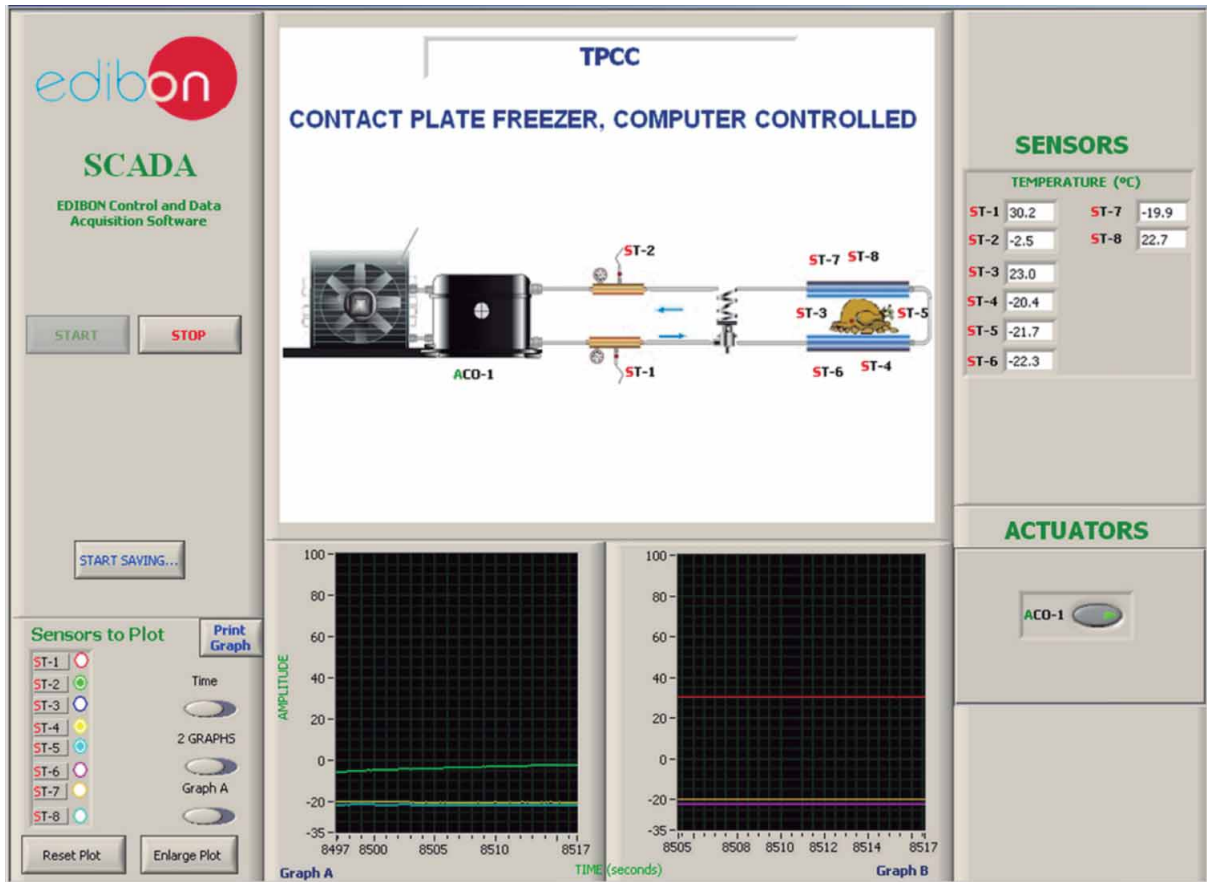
edibon

SCADA

EDIBON Control and Data Acquisition Software

START

STOP

START SAVING...

Sensors to Plot

Print Graph

ST-1
ST-2
ST-3
ST-4
ST-5
ST-6
ST-7
ST-8

Time

2 GRAPHS

Graph A

Reset Plot

Enlarge Plot

TPCC

CONTACT PLATE FREEZER, COMPUTER CONTROLLED

ST-2
ST-1
ACO-1
ST-7 ST-8
ST-3
ST-5
ST-6 ST-4

SENSORS

TEMPERATURE (ºC)

| | | | |
|---|---|---|---|
| ST-1 | 30.2 | ST-7 | -19.9 |
| ST-2 | -2.5 | ST-8 | 22.7 |
| ST-3 | 23.0 | | |
| ST-4 | -20.4 | | |
| ST-5 | -21.7 | | |
| ST-6 | -22.3 | | |

ACTUATORS

ACO-1

100
80
60
40
20
0
-20
-35
AMPLITUDE
8497 8500 8505 8510 8517
Graph A

100
80
60
40
20
0
-20
-35
8505 8508 8510 8512 8514 8517
TIME (seconds)
Graph B